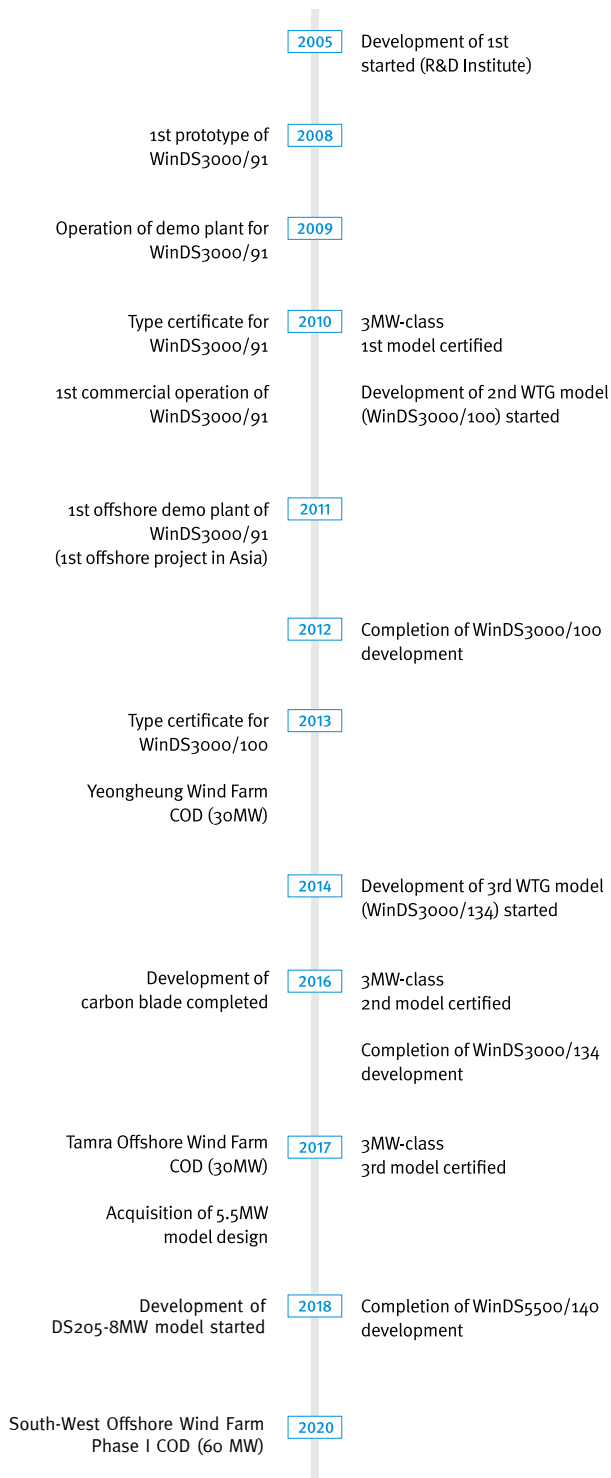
2005

Development of 1st started (R&D Institute)

1st prototype of WinDS3000/91

2008

Operation of demo plant for WinDS3000/91

2009

Type certificate for WinDS3000/91

2010

3MW-class 1st model certified

1st commercial operation of WinDS3000/91

Development of 2nd WTG model (WinDS3000/100) started

1st offshore demo plant of WinDS3000/91 (1st offshore project in Asia)

2011

2012

Completion of WinDS3000/100 development

Type certificate for WinDS3000/100

2013

Yeongheung Wind Farm COD (30MW)

2014

Development of 3rd WTG model (WinDS3000/134) started

Development of carbon blade completed

2016

3MW-class 2nd model certified

Completion of WinDS3000/134 development

Tamra Offshore Wind Farm COD (30MW)

2017

3MW-class 3rd model certified

Acquisition of 5.5MW model design

Development of DS205-8MW model started

2018

Completion of WinDS5500/140 development

South-West Offshore Wind Farm Phase I COD (60 MW)

2020